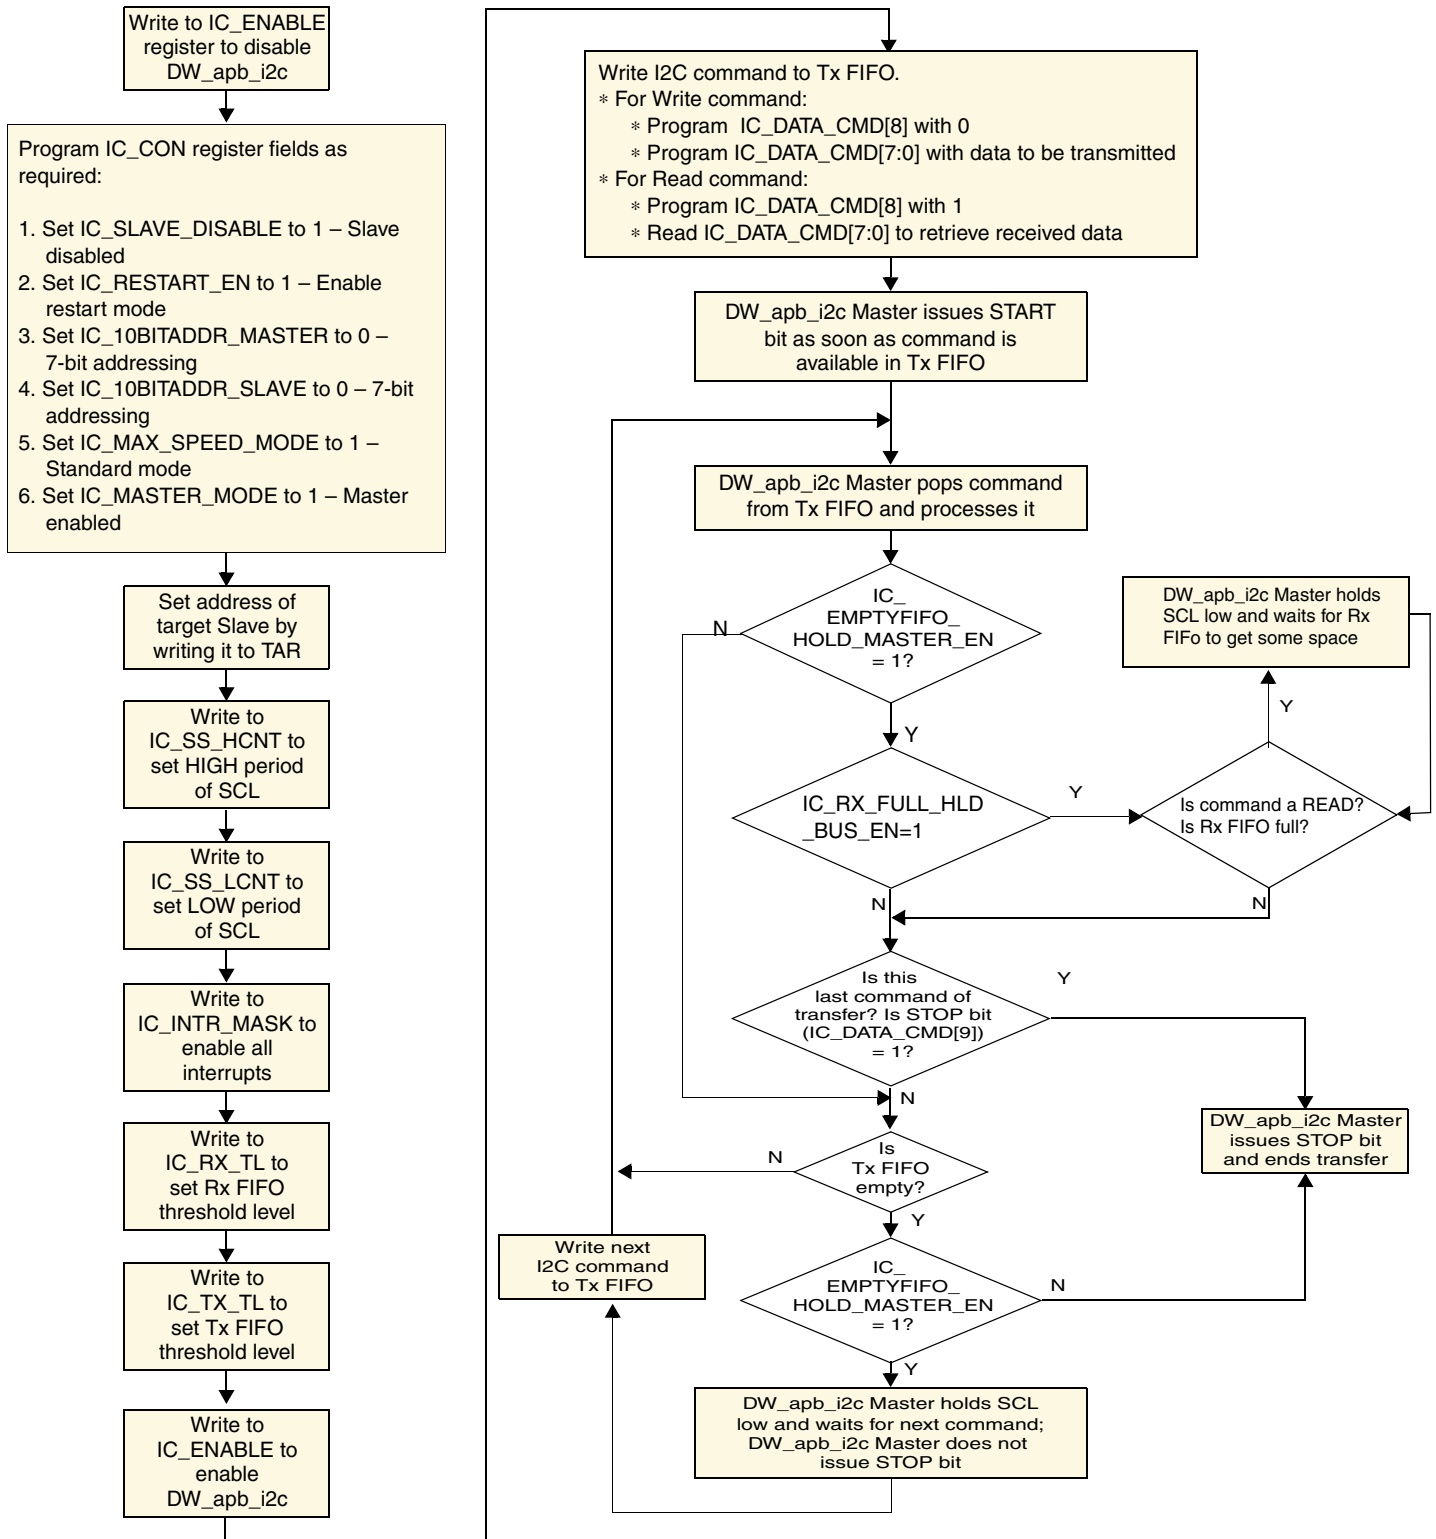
Write to IC_ENABLE register to disable DW_apb_i2c

Program IC_CON register fields as required:

1. Set IC_SLAVE_DISABLE to 1 – Slave disabled
2. Set IC_RESTART_EN to 1 – Enable restart mode
3. Set IC_10BITADDR_MASTER to 0 – 7-bit addressing
4. Set IC_10BITADDR_SLAVE to 0 – 7-bit addressing
5. Set IC_MAX_SPEED_MODE to 1 – Standard mode
6. Set IC_MASTER_MODE to 1 – Master enabled

Set address of target Slave by writing it to TAR

Write to IC_SS_HCNT to set HIGH period of SCL

Write to IC_SS_LCNT to set LOW period of SCL

Write to IC_INTR_MASK to enable all interrupts

Write to IC_RX_TL to set Rx FIFO threshold level

Write to IC_TX_TL to set Tx FIFO threshold level

Write to IC_ENABLE to enable DW_apb_i2c

Write I2C command to Tx FIFO.
∗ For Write command:
∗ Program IC_DATA_CMD[8] with 0
∗ Program IC_DATA_CMD[7:0] with data to be transmitted
∗ For Read command:
∗ Program IC_DATA_CMD[8] with 1
∗ Read IC_DATA_CMD[7:0] to retrieve received data

DW_apb_i2c Master issues START bit as soon as command is available in Tx FIFO

DW_apb_i2c Master pops command from Tx FIFO and processes it

IC_ EMPTYFIFO_ HOLD_MASTER_EN = 1?

N

Y

DW_apb_i2c Master holds SCL low and waits for Rx FIFo to get some space

Y

IC_RX_FULL_HLD _BUS_EN=1

Y

Is command a READ? Is Rx FIFO full?

N

N

Is this last command of transfer? Is STOP bit (IC_DATA_CMD[9]) = 1?

Y

N

DW_apb_i2c Master issues STOP bit and ends transfer

N

Is Tx FIFO empty?

Y

Write next I2C command to Tx FIFO

IC_ EMPTYFIFO_ HOLD_MASTER_EN = 1?

N

Y

DW_apb_i2c Master holds SCL low and waits for next command; DW_apb_i2c Master does not issue STOP bit